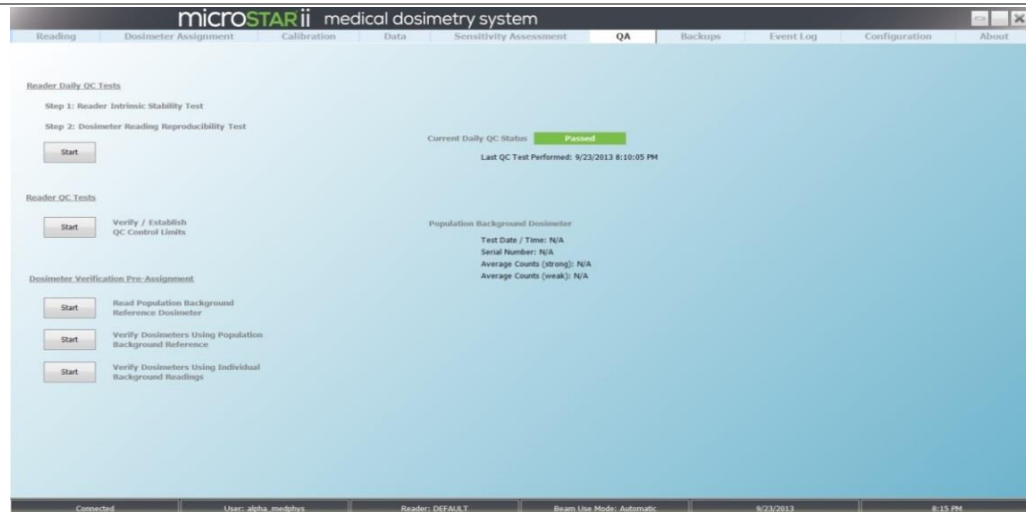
microSTARii medical dosimetry system

Reading | Dosimeter Assignment | Calibration | Data | Sensitivity Assessment | QA | Backups | Event Log | Configuration | About

Reader Daily QC Tests

Step 1: Reader Intrinsic Stability Test

Step 2: Dosimeter Reading Reproducibility Test

Start

Current Daily QC Status Passed

Last QC Test Performed: 9/23/2013 8:10:05 PM

Reader QC Tests

Start

Verify / Establish QC Control Limits

Population Background Dosimeter

Test Date / Time: N/A

Serial Number: N/A

Average Counts (strong): N/A

Average Counts (weak): N/A

Dosimeter Verification Pre-Assignment

Start

Read Population Background Reference Dosimeter

Start

Verify Dosimeters Using Population Background Reference

Start

Verify Dosimeters Using Individual Background Readings

Connected | User: alpha_medphys | Reader: DEFAULT | Beam Use Mode: Automatic | 9/23/2013 | 8:15 PM